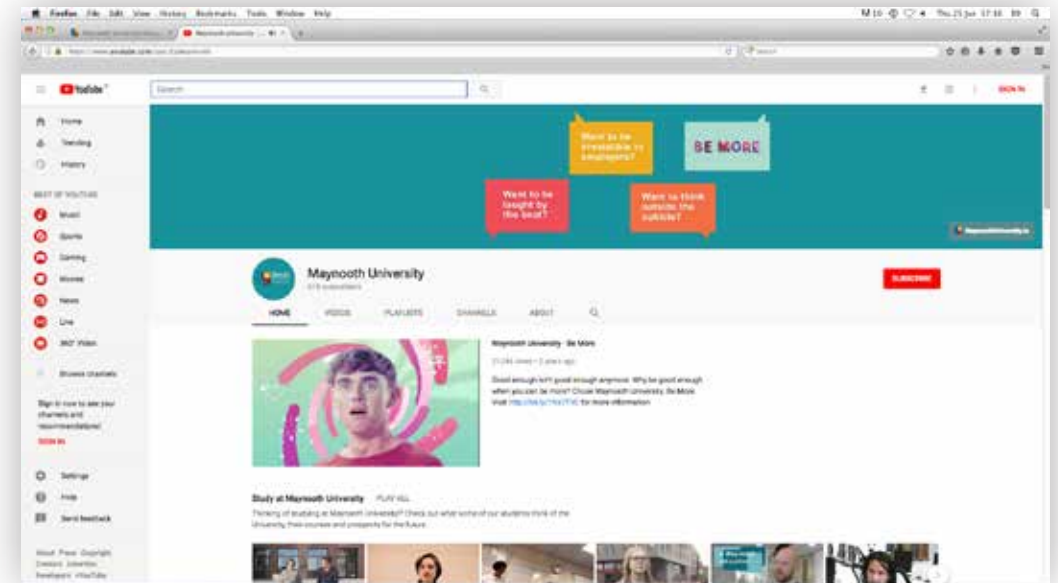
Firefox File Edit View History Bookmarks Tools Window Help

Thu 25 Jun 17:18

YouTube

Search

SIGN IN

Home
Trending
History

BEST OF YOUTUBE

Music
Sports
Gaming
Movies
News
Live
360° Video

Browse channels

Sign in now to see your channels and recommendations!

SIGN IN

Settings
Help
Send feedback

About Press Copyright Creators Advertise Developers +YouTube

Want to be employable to employers?

BE MORE

Want to be taught by the best?

Want to think outside the outside?

Maynooth University

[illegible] subscribers

SUBSCRIBE

HOME VIDEOS PLAYLISTS CHANNELS ABOUT

Maynooth University - Be More

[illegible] views • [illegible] years ago

Good enough isn't good enough anymore. Why be good enough when you can be more? Chose Maynooth University. Be More. Visit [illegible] for more information

Study at Maynooth University PLAY ALL

Thinking of studying at Maynooth University? Check out what some of our students think of the University, their courses and prospects for the future.